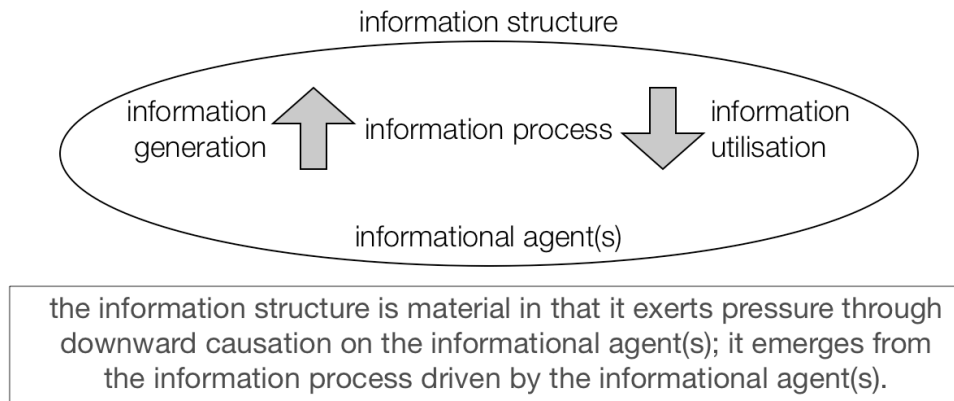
information structure

information generation

information process

information utilisation

informational agent(s)

the information structure is material in that it exerts pressure through downward causation on the informational agent(s); it emerges from the information process driven by the informational agent(s).